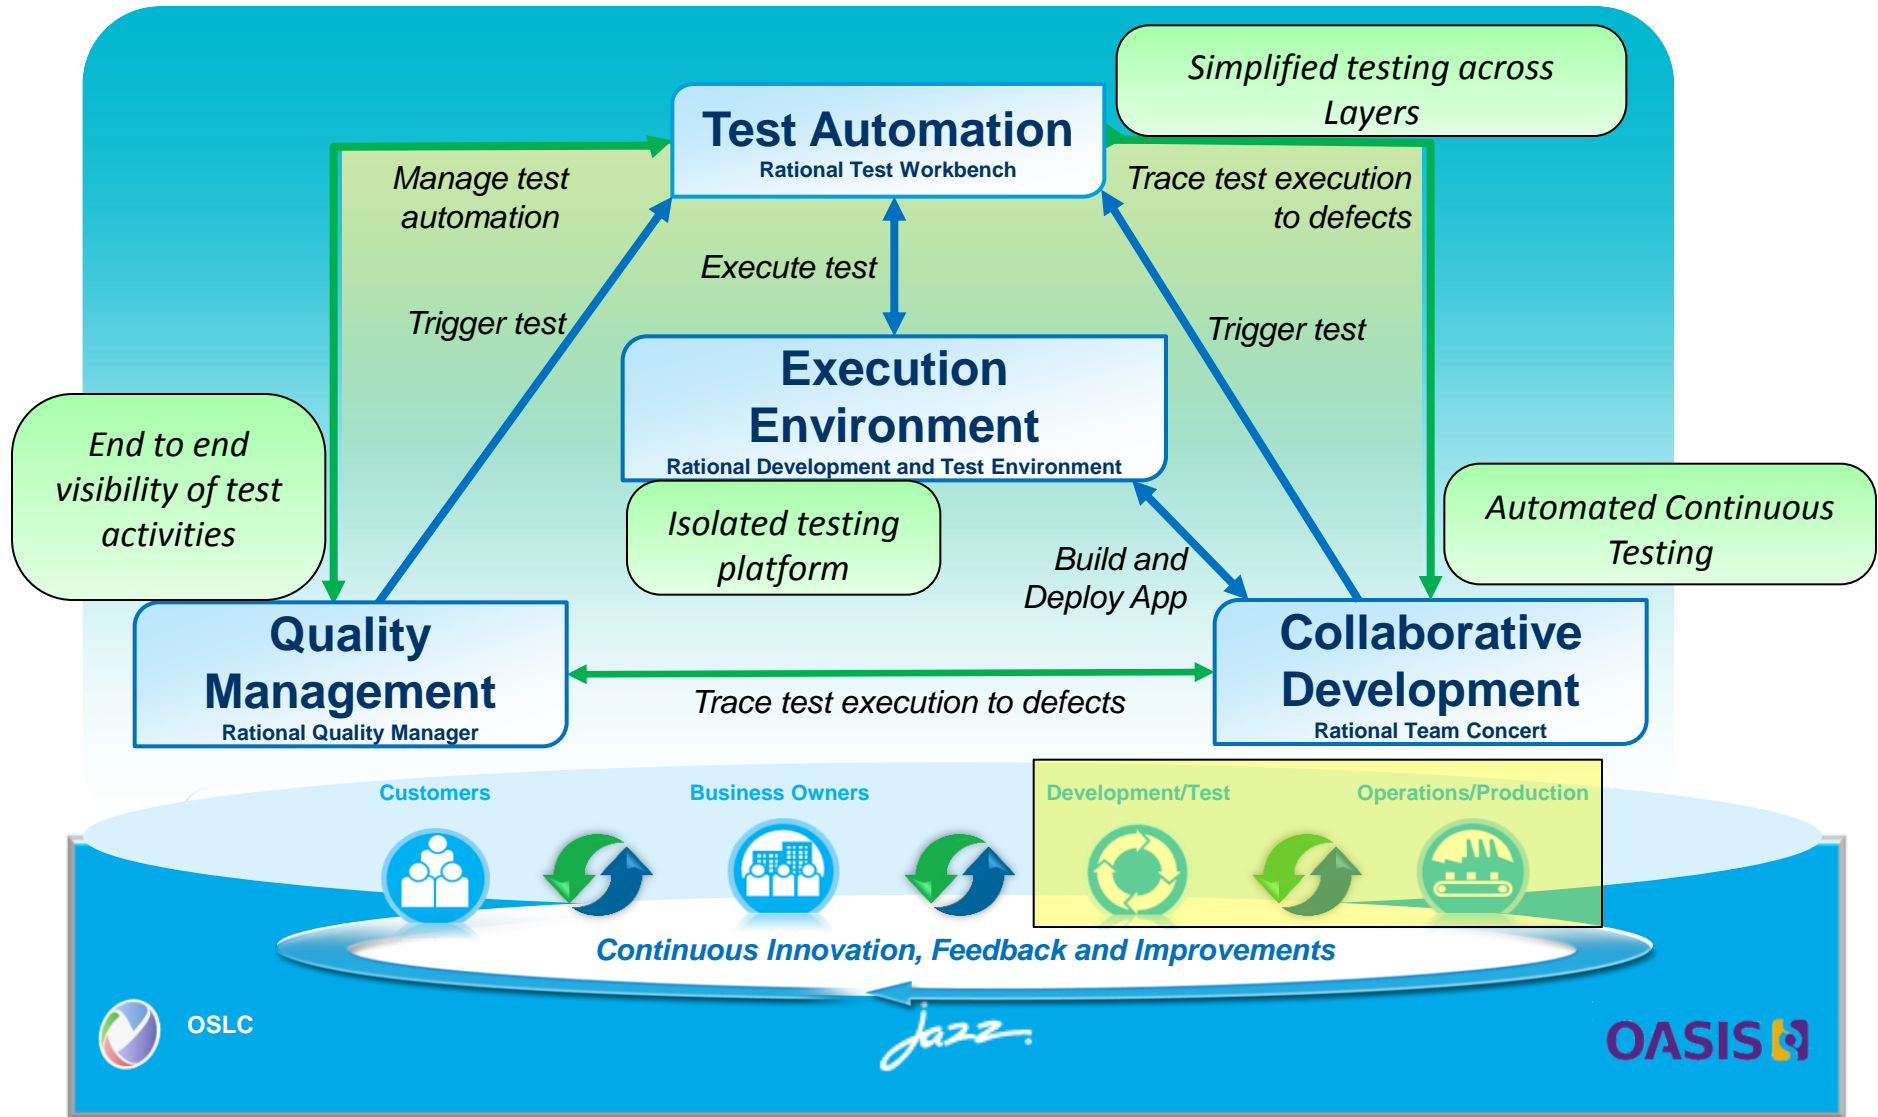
Simplified testing across Layers

Test Automation
Rational Test Workbench

Manage test automation

Trace test execution to defects

Execute test

Trigger test

Trigger test

Execution Environment
Rational Development and Test Environment

End to end visibility of test activities

Isolated testing platform

Build and Deploy App

Automated Continuous Testing

Quality Management
Rational Quality Manager

Trace test execution to defects

Collaborative Development
Rational Team Concert

Customers

Business Owners

Development/Test

Operations/Production

Continuous Innovation, Feedback and Improvements

OSLC

Jazz

OASIS